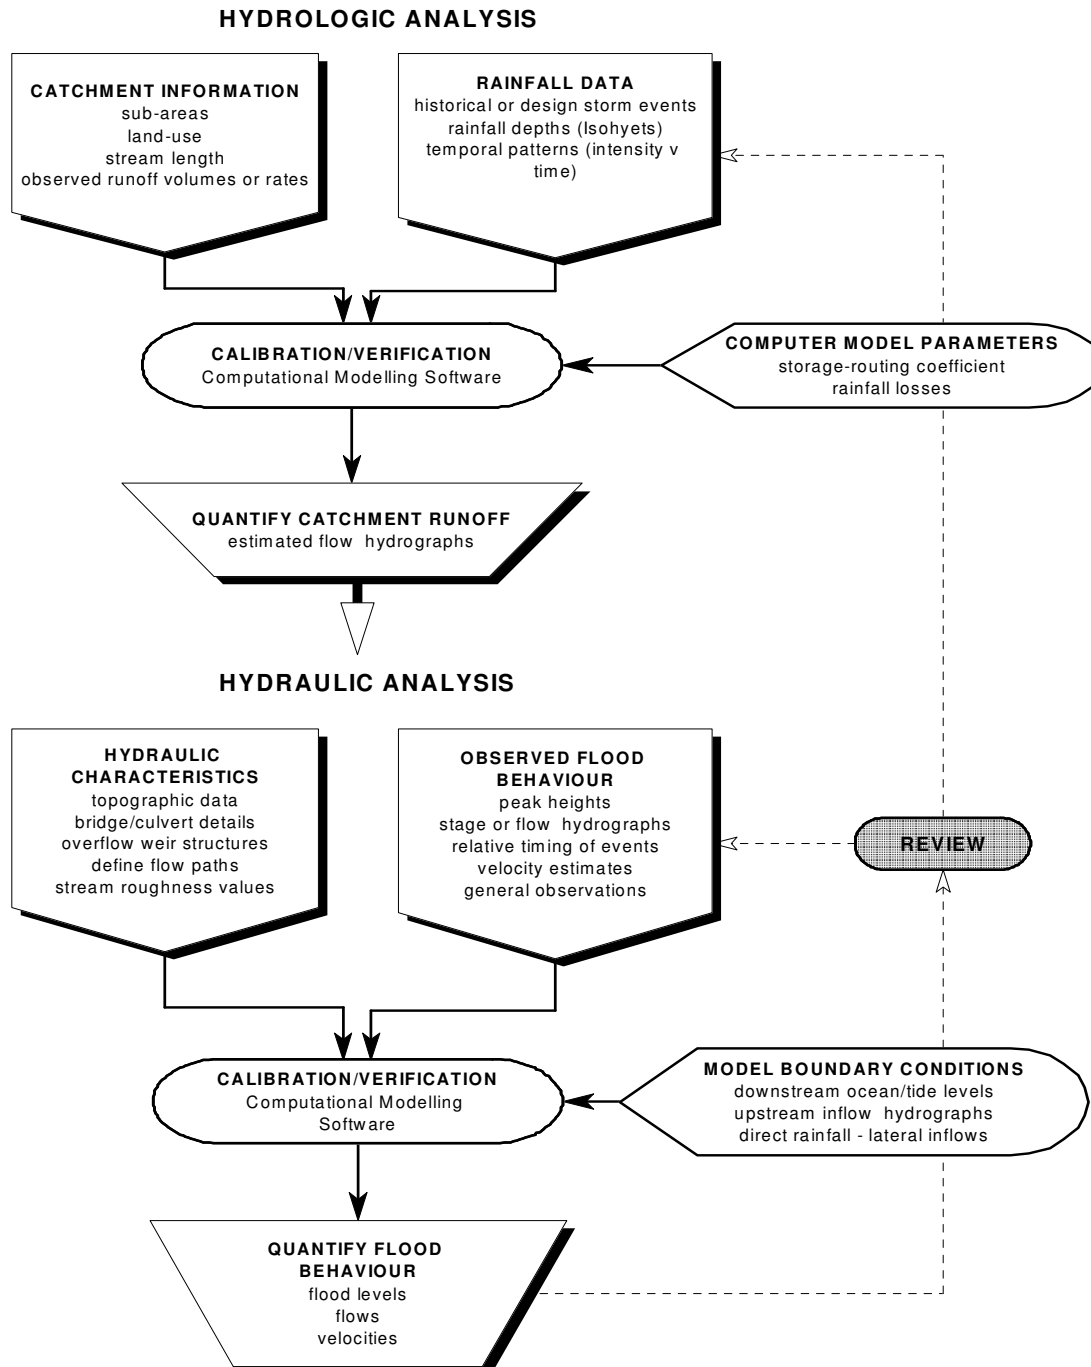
HYDROLOGIC ANALYSIS

CATCHMENT INFORMATION
sub-areas
land-use
stream length
observed runoff volumes or rates

RAINFALL DATA
historical or design storm events
rainfall depths (Isohyets)
temporal patterns (intensity v time)

CALIBRATION/VERIFICATION
Computational Modelling Software

COMPUTER MODEL PARAMETERS
storage-routing coefficient
rainfall losses

QUANTIFY CATCHMENT RUNOFF
estimated flow hydrographs

HYDRAULIC ANALYSIS

HYDRAULIC CHARACTERISTICS
topographic data
bridge/culvert details
overflow weir structures
define flow paths
stream roughness values

OBSERVED FLOOD BEHAVIOUR
peak heights
stage or flow hydrographs
relative timing of events
velocity estimates
general observations

REVIEW

CALIBRATION/VERIFICATION
Computational Modelling Software

MODEL BOUNDARY CONDITIONS
downstream ocean/tide levels
upstream inflow hydrographs
direct rainfall - lateral inflows

QUANTIFY FLOOD BEHAVIOUR
flood levels
flows
velocities